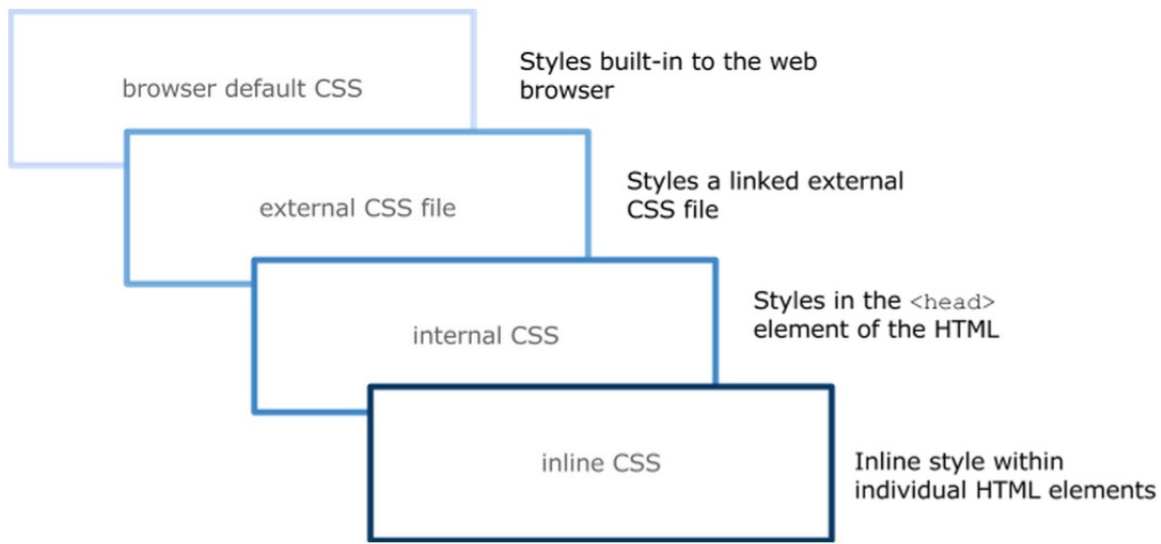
browser default CSS

Styles built-in to the web browser

external CSS file

Styles a linked external CSS file

internal CSS

Styles in the <head> element of the HTML

inline CSS

Inline style within individual HTML elements